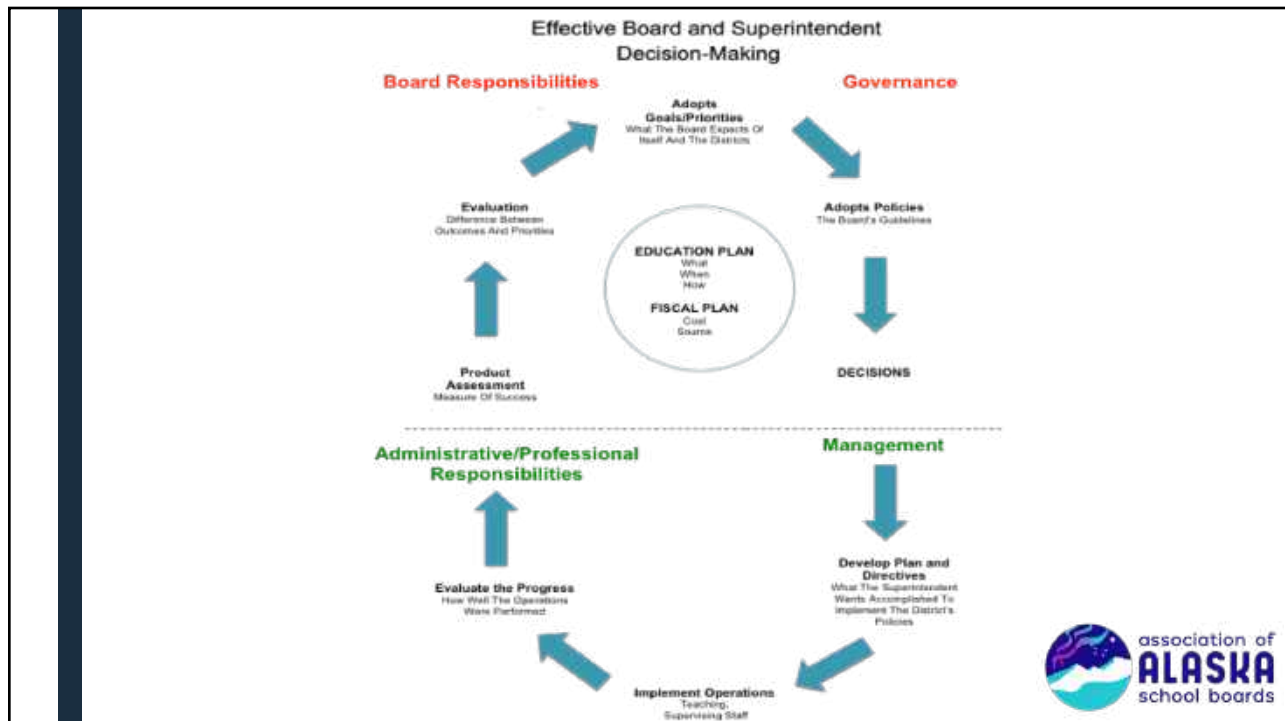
Effective Board and Superintendent Decision-Making

Board Responsibilities

Governance

Adopts Goals/Priorities
What The Board Expects Of Itself And The Districts

Adopts Policies
The Board's Guidelines

DECISIONS

Evaluation
Difference Between Outcomes And Priorities

Product Assessment
Measure Of Success

EDUCATION PLAN
What
When
How

FISCAL PLAN
Cost
Source

Administrative/Professional Responsibilities

Management

Develop Plan and Directives
What The Superintendent Wants Accomplished To Implement The District's Policies

Implement Operations
Teaching,
Supervising Staff

Evaluate the Progress
How Well The Operations Were Performed

association of
ALASKA
school boards